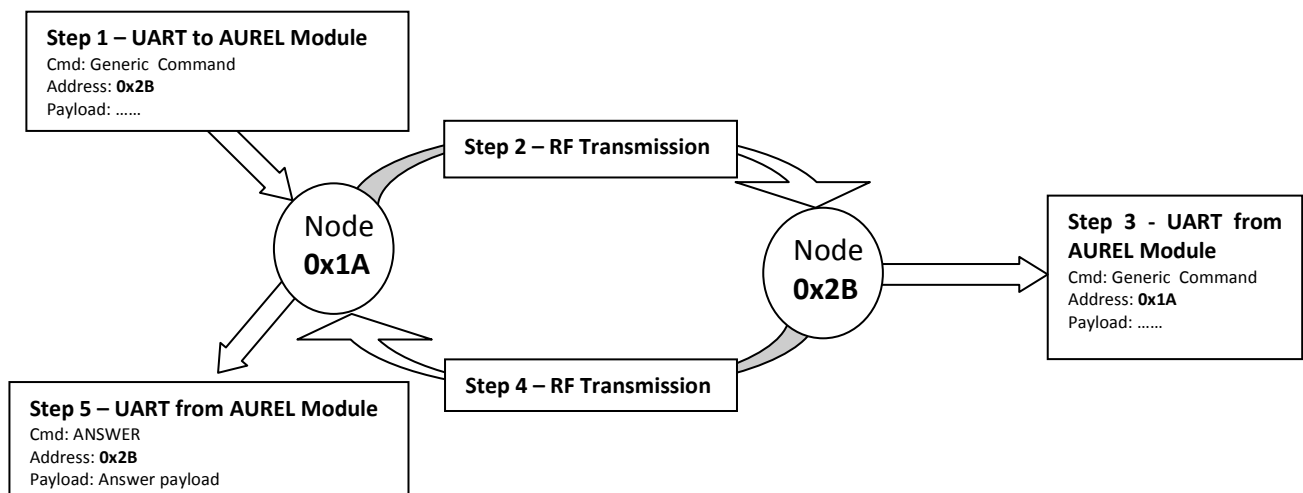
**Step 1 – UART to AUREL Module**
Cmd: Generic Command
Address: **0x2B**
Payload: ……

**Step 2 – RF Transmission**

Node
**0x1A**

Node
**0x2B**

**Step 3 - UART from AUREL Module**
Cmd: Generic Command
Address: **0x1A**
Payload: ……

**Step 4 – RF Transmission**

**Step 5 – UART from AUREL Module**
Cmd: ANSWER
Address: **0x2B**
Payload: Answer payload